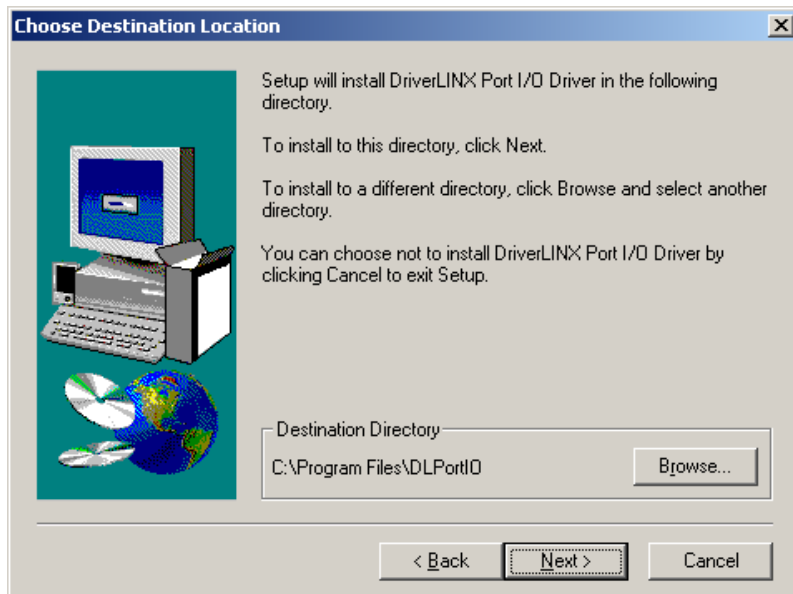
Choose Destination Location

Setup will install DriverLINX Port I/O Driver in the following directory.

To install to this directory, click Next.

To install to a different directory, click Browse and select another directory.

You can choose not to install DriverLINX Port I/O Driver by clicking Cancel to exit Setup.

Destination Directory

C:\Program Files\DLPortIO

Browse...

< Back

Next >

Cancel